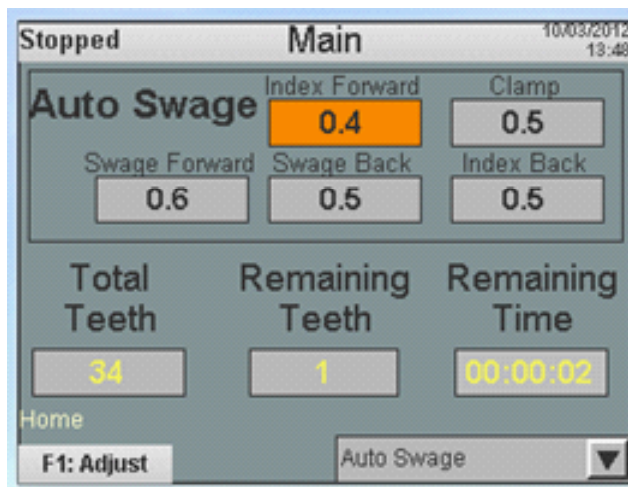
Stopped

Main

10/03/2012
13:48

Auto Swage

Index Forward
0.4

Clamp
0.5

Swage Forward
0.6

Swage Back
0.5

Index Back
0.5

Total Teeth
34

Remaining Teeth
1

Remaining Time
00:00:02

Home

F1: Adjust

Auto Swage